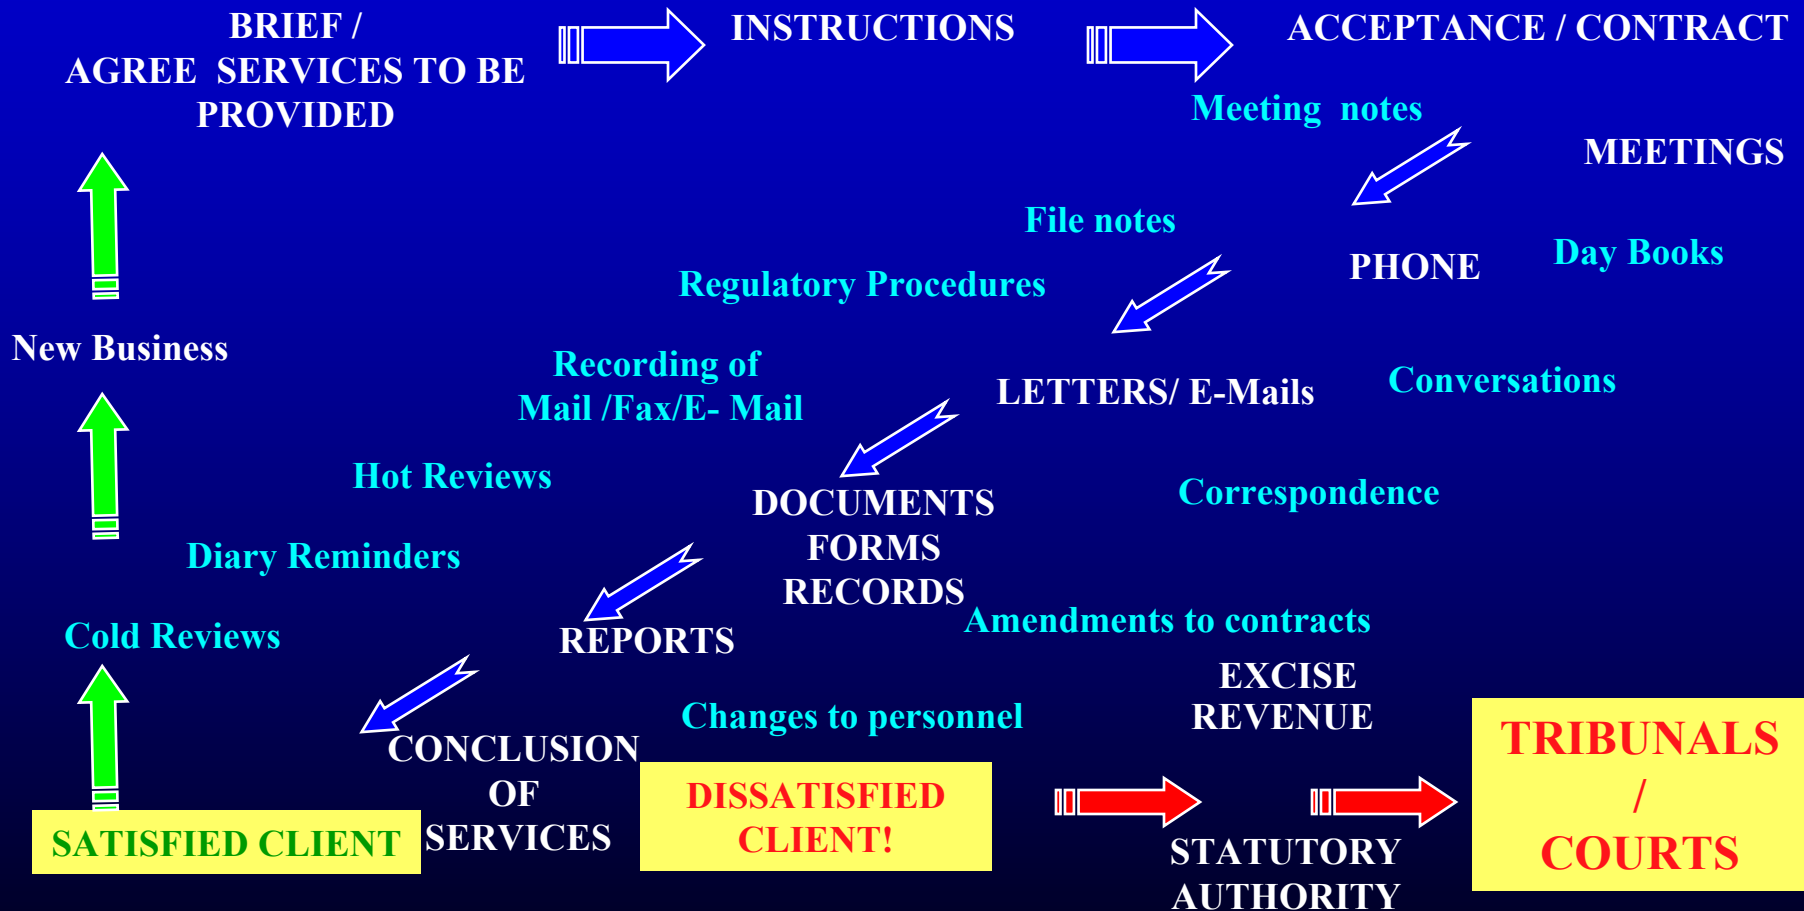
BRIEF /
AGREE SERVICES TO BE PROVIDED

INSTRUCTIONS

ACCEPTANCE / CONTRACT

Meeting notes

MEETINGS

File notes

PHONE

Day Books

Regulatory Procedures

New Business

Recording of
Mail /Fax/E- Mail

LETTERS/ E-Mails

Conversations

Hot Reviews

DOCUMENTS
FORMS
RECORDS

Correspondence

Diary Reminders

Cold Reviews

REPORTS

Amendments to contracts

EXCISE
REVENUE

Changes to personnel

CONCLUSION
OF
SERVICES

SATISFIED CLIENT

DISSATISFIED
CLIENT!

TRIBUNALS
/
COURTS

STATUTORY
AUTHORITY